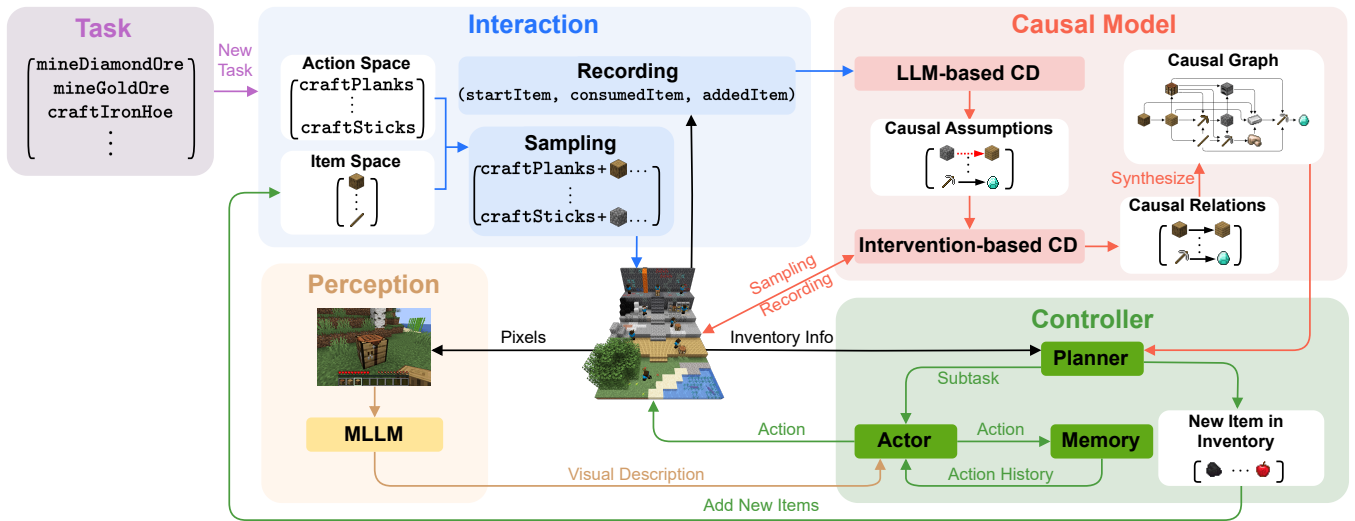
Task

mineDiamondOre
mineGoldOre
craftIronHoe
⋮

New Task

Interaction

Action Space
craftPlanks
⋮
craftSticks

Item Space

Recording
(startItem, consumedItem, addedItem)

Sampling
craftPlanks+ ⋯
⋮
craftSticks+ ⋯

Causal Model

LLM-based CD

Causal Assumptions

Causal Graph

Synthesize

Causal Relations

Intervention-based CD

Sampling
Recording

Perception

Pixels

Inventory Info

MLLM

Controller

Planner

Subtask

New Item in Inventory

Action

Actor

Action

Memory

Action History

Visual Description

Add New Items